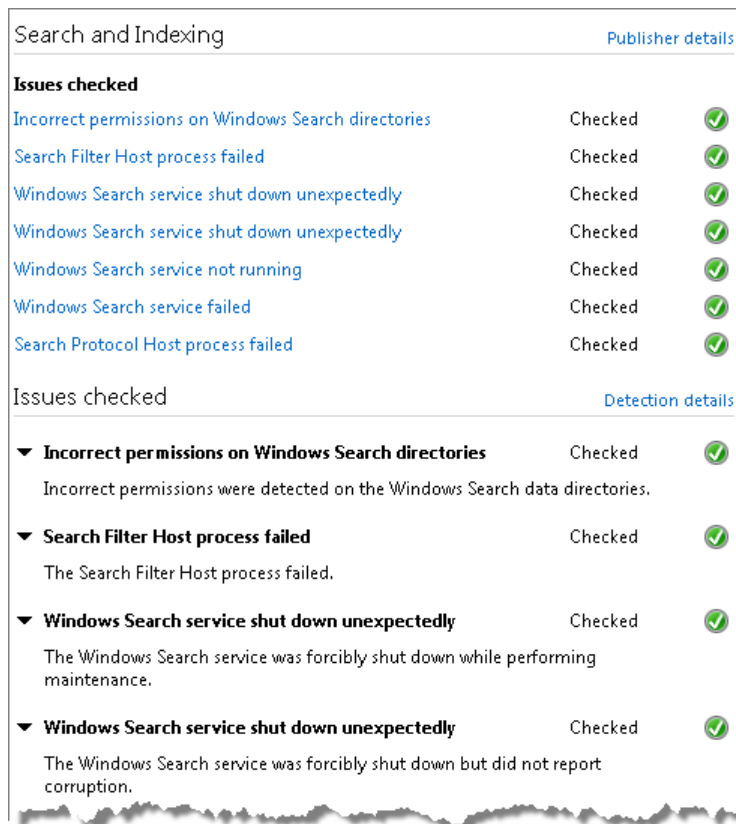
Search and Indexing

Publisher details

Issues checked

| | |
|---|---|
| Incorrect permissions on Windows Search directories | Checked |
| Search Filter Host process failed | Checked |
| Windows Search service shut down unexpectedly | Checked |
| Windows Search service shut down unexpectedly | Checked |
| Windows Search service not running | Checked |
| Windows Search service failed | Checked |
| Search Protocol Host process failed | Checked |

Issues checked

Detection details

Incorrect permissions on Windows Search directories Checked

Incorrect permissions were detected on the Windows Search data directories.

Search Filter Host process failed Checked

The Search Filter Host process failed.

Windows Search service shut down unexpectedly Checked

The Windows Search service was forcibly shut down while performing maintenance.

Windows Search service shut down unexpectedly Checked

The Windows Search service was forcibly shut down but did not report corruption.